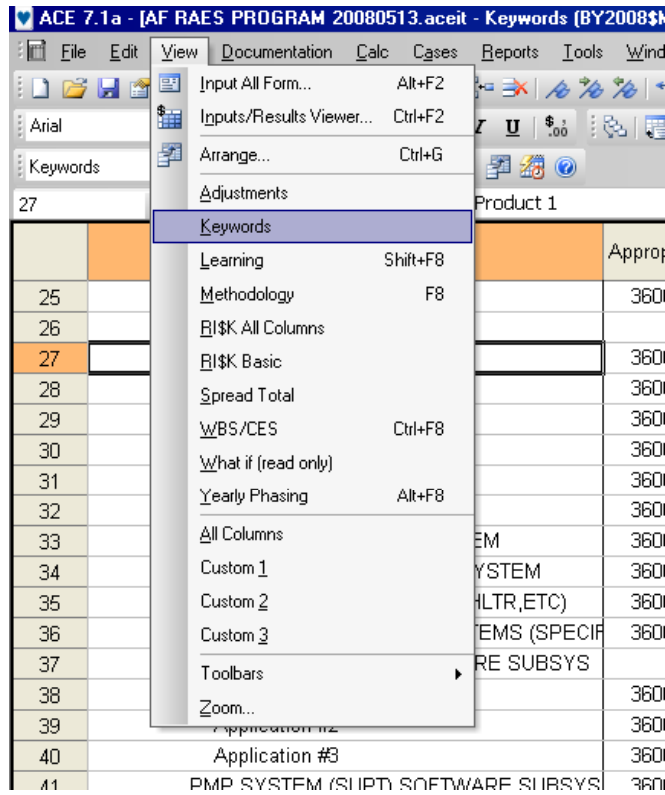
ACE 7.1a - [AF RAES PROGRAM 20080513.aceit - Keywords (BY2008$M

File Edit View Documentation Calc Cases Reports Tools Wind

Arial

Keywords

27

Product 1

Approp

| Input All Form... | Alt+F2 |
|---|---|
| Inputs/Results Viewer... | Ctrl+F2 |
| Arrange... | Ctrl+G |
| Adjustments | |
| Keywords | |
| Learning | Shift+F8 |
| Methodology | F8 |
| RI$K All Columns | |
| RI$K Basic | |
| Spread Total | |
| WBS/CES | Ctrl+F8 |
| What if (read only) | |
| Yearly Phasing | Alt+F8 |
| All Columns | |
| Custom 1 | |
| Custom 2 | |
| Custom 3 | |
| Toolbars | |
| Zoom... | |

| | | |
|---|---|---|
| 25 | | 3600 |
| 26 | | |
| 27 | | 3600 |
| 28 | | 3600 |
| 29 | | 3600 |
| 30 | | 3600 |
| 31 | | 3600 |
| 32 | | 3600 |
| 33 | EM | 3600 |
| 34 | YSTEM | 3600 |
| 35 | HLTR,ETC) | 3600 |
| 36 | TEMS (SPECIF | 3600 |
| 37 | RE SUBSYS | |
| 38 | | 3600 |
| 39 | Application #2 | 3600 |
| 40 | Application #3 | 3600 |
| 41 | PMP SYSTEM (SUPT) SOFTWARE SUBSYS | 3600 |